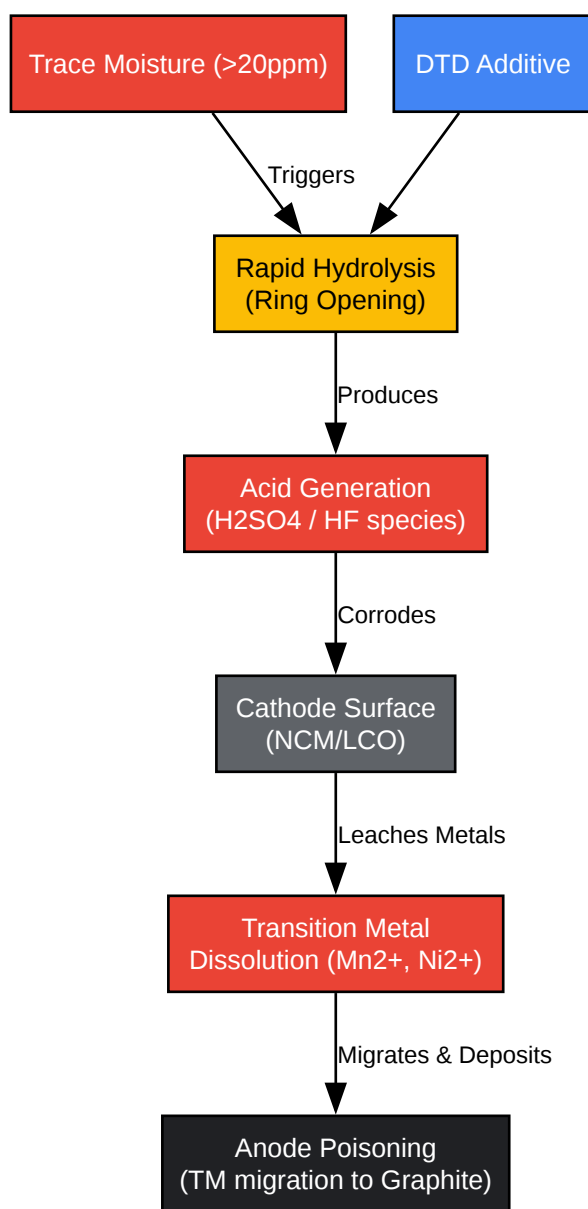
Trace Moisture (>20ppm)

DTD Additive

Triggers

Rapid Hydrolysis
(Ring Opening)

Produces

Acid Generation
(H2SO4 / HF species)

Corrodes

Cathode Surface
(NCM/LCO)

Leaches Metals

Transition Metal
Dissolution (Mn2+, Ni2+)

Migrates & Deposits

Anode Poisoning
(TM migration to Graphite)